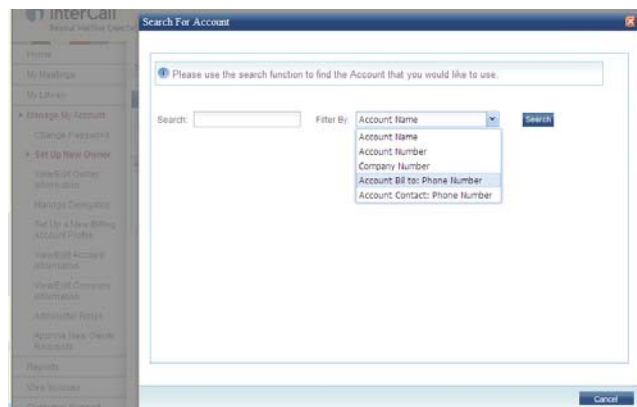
InterCall
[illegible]

Home
My Meetings
My Library
Manage My Account
Change Password
Set Up New Owner
View/Edit Owner Information
Manage Delegates
Set Up a New Billing Account Profile
View/Edit Account Information
View/Edit Company Information
Administer Roles
Approve New Owner Requests
Reports
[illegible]

Search For Account

Please use the search function to find the Account that you would like to use.

Search:
Filter By: Account Name
Search

Account Name
Account Number
Company Number
Account Bill to: Phone Number
Account Contact: Phone Number

Cancel